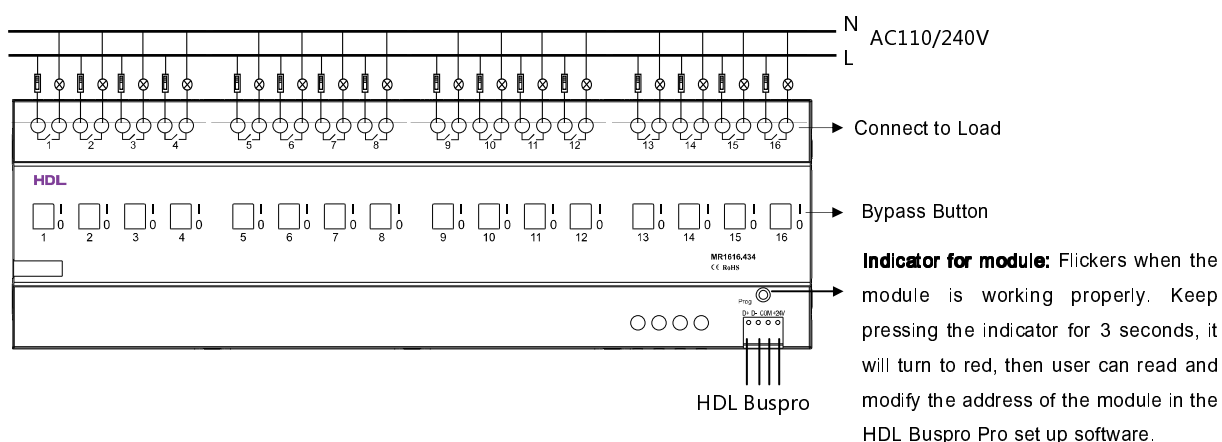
N
L
AC110/240V

1 2 3 4 5 6 7 8 9 10 11 12 13 14 15 16

Connect to Load

HDL

I 0 I 0 I 0 I 0 I 0 I 0 I 0 I 0 I 0 I 0 I 0 I 0 I 0 I 0 I 0 I 0
1 2 3 4 5 6 7 8 9 10 11 12 13 14 15 16

Bypass Button

MR1616.434
CE RoHS

Prog
D+ D- COM +24V

HDL Buspro

**Indicator for module:** Flickers when the module is working properly. Keep pressing the indicator for 3 seconds, it will turn to red, then user can read and modify the address of the module in the HDL Buspro Pro set up software.